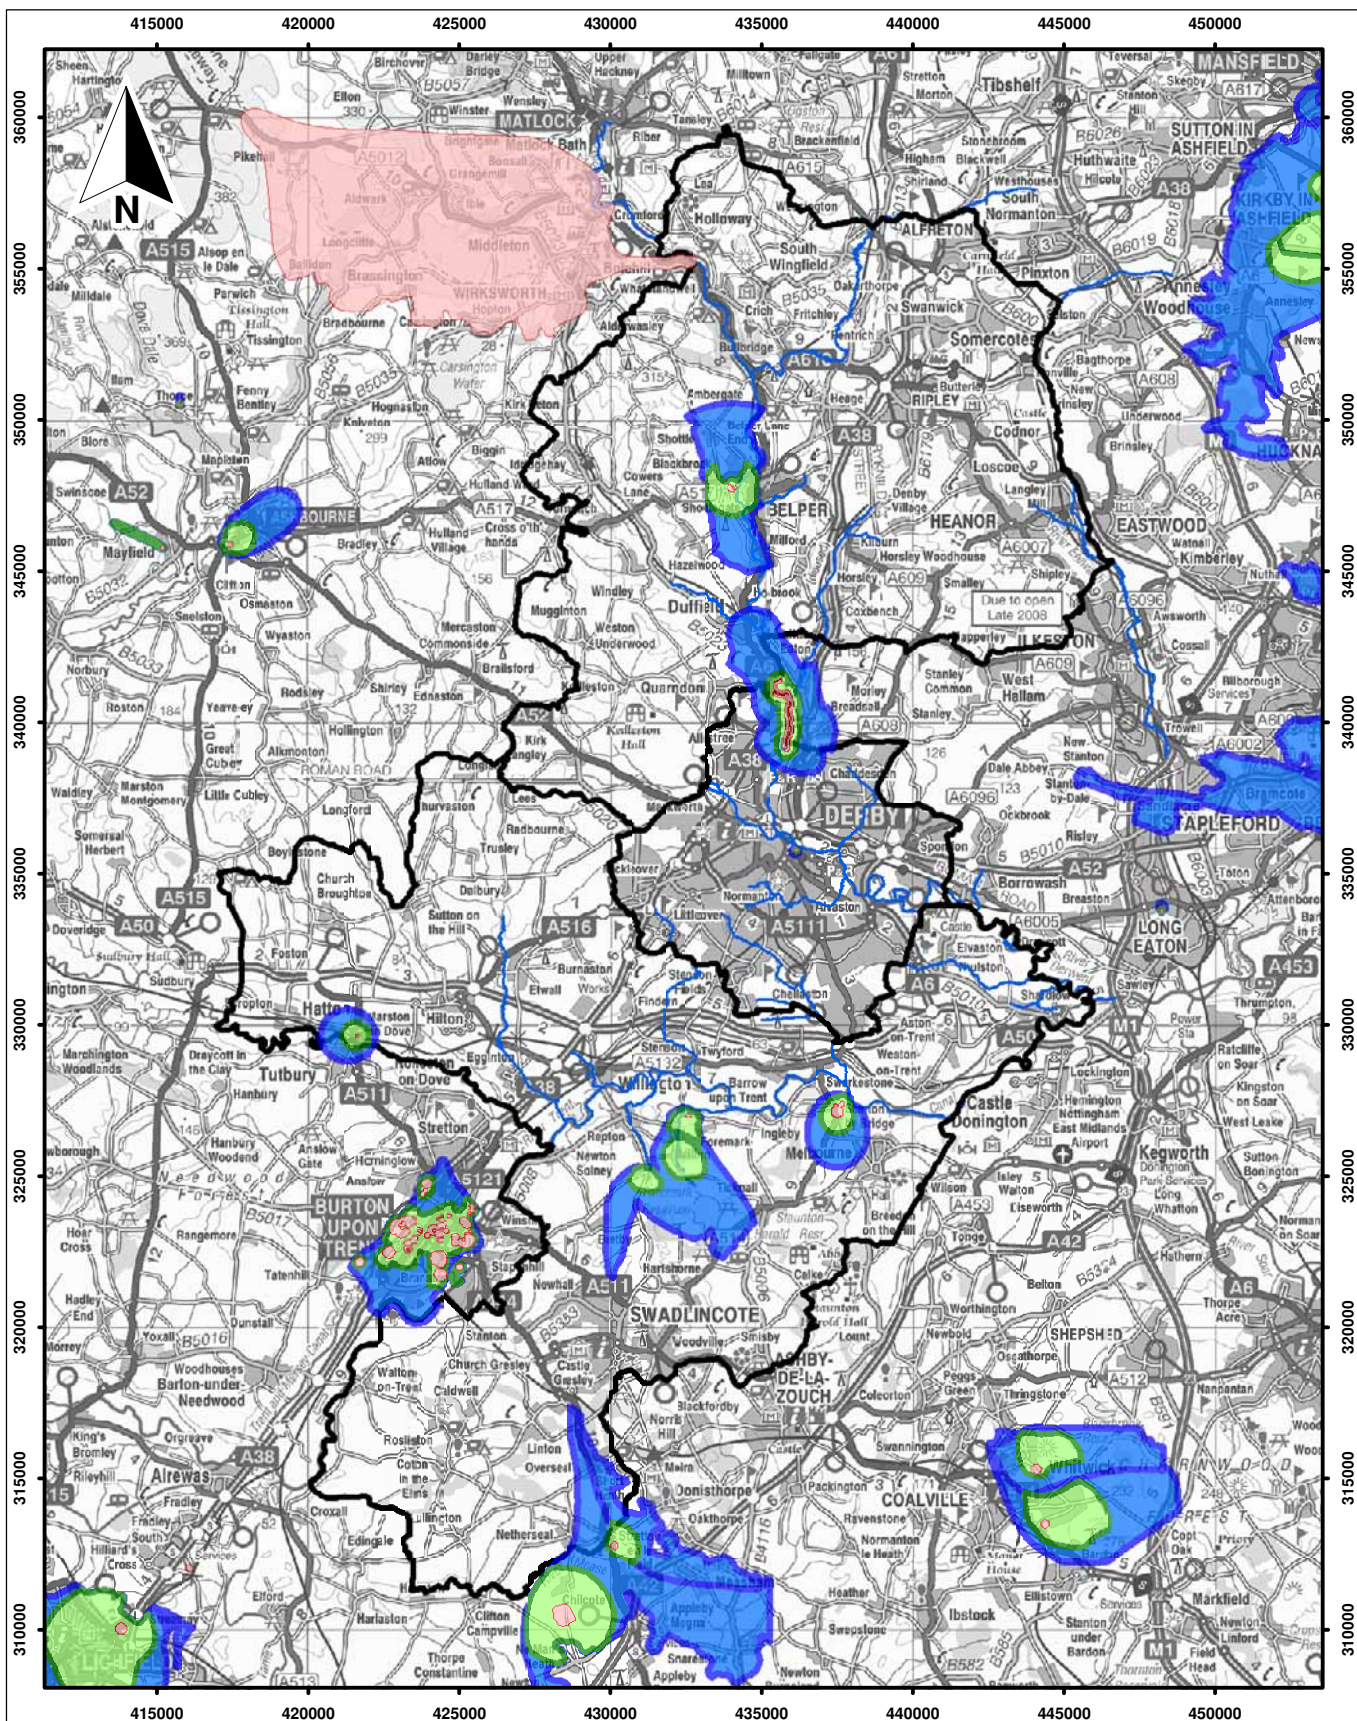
415000 420000 425000 430000 435000 440000 445000 450000

N

360000
355000
350000
345000
340000
335000
330000
325000
320000
315000
310000

MATLOCK
MANSFIELD
SUTTON IN ASHFIELD
KIRKBY IN ASHFIELD
ALFRETON
Holloway
South Wingfield
Somercotes
RIPLEY
Codnor
Loscoe
HEANOR
EASTWOOD
Kimberley
BELPER
Duffield
Wirksworth
WIRKSWORTH
Middleton
Brassington
ASHBOURNE
Mayfield
Clifton
Osmaston
Brailsford
Quarndon
Allestree
DERBY
Chaddesden
Spondon
Borrowash
ILKESTON
West Hallam
Stanley
STAPLEFORD
LONG EATON
Sawley
Shardlow
Elvaston
Aston-on-Trent
Weston-on-Trent
Melbourne
Castle Donington
Kegworth
Swarkestone
Barrow upon Trent
Willington
Repton
Newton Solney
Hatton
Tutbury
Hilton
Egginton
Etwall
Findern
Stenson
Twyford
Littleover
Normanton
Alvaston
Chellaston
Mickleover
BURTON UPON TRENT
Stretton
Winshill
Stapenhill
SWADLINCOTE
Woodville
Smisby
ASHBY-DE-LA-ZOUCH
Hartshorne
Ticknall
Calke
Breedon on the Hill
Church Gresley
Castle Gresley
Walton-on-Trent
Rosliston
Coton in the Elms
Lullington
Netherseal
Linton
Overseal
Donisthorpe
Oakthorpe
Measham
Appleby Magna
Chilcote
COALVILLE
Whitwick
Ibstock
Swepstone
Snarestone
Clifton Campville
Harlaston
Edingale
Croxall
Alrewas
LICHFIELD
Barton-under-Needwood
Yoxall
Church Broughton
Sutton on the Hill
Dalbury
Longford
Sudbury
Doveridge
Foston
Marston Montgomery
Boylestone
Due to open Late 2008
A38 A52 A6 A50 A515 A516 A511 A5132 A5111 A514 A609 A610 A608 A453 A42 M1 A512 A444